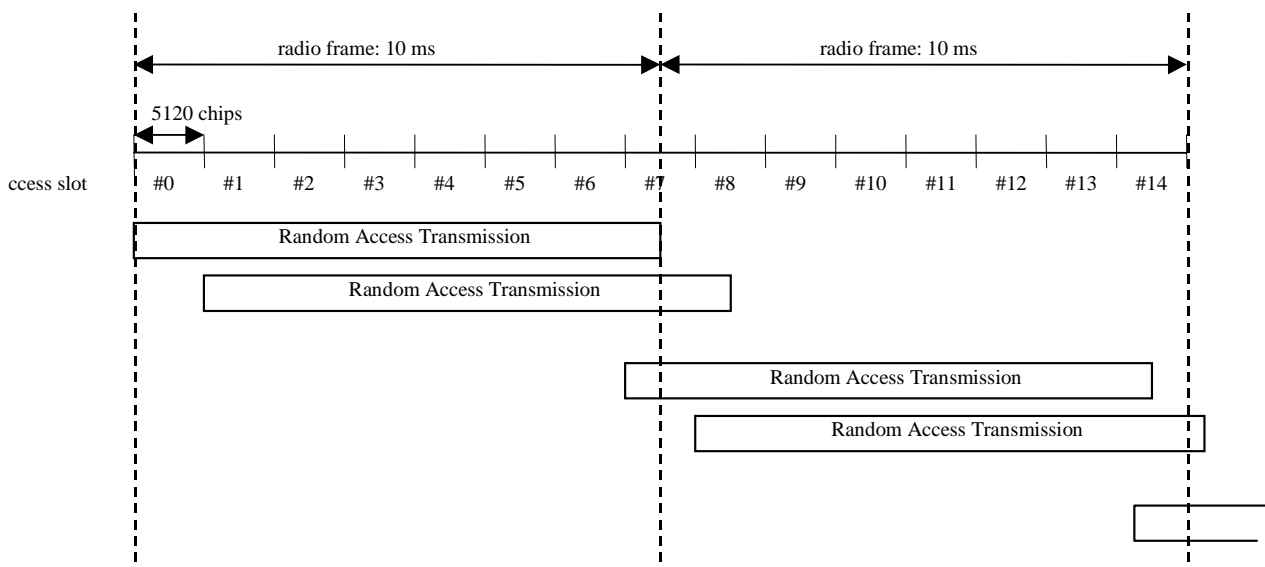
radio frame: 10 ms

radio frame: 10 ms

5120 chips

ccess slot

#0 #1 #2 #3 #4 #5 #6 #7 #8 #9 #10 #11 #12 #13 #14

Random Access Transmission

Random Access Transmission

Random Access Transmission

Random Access Transmission